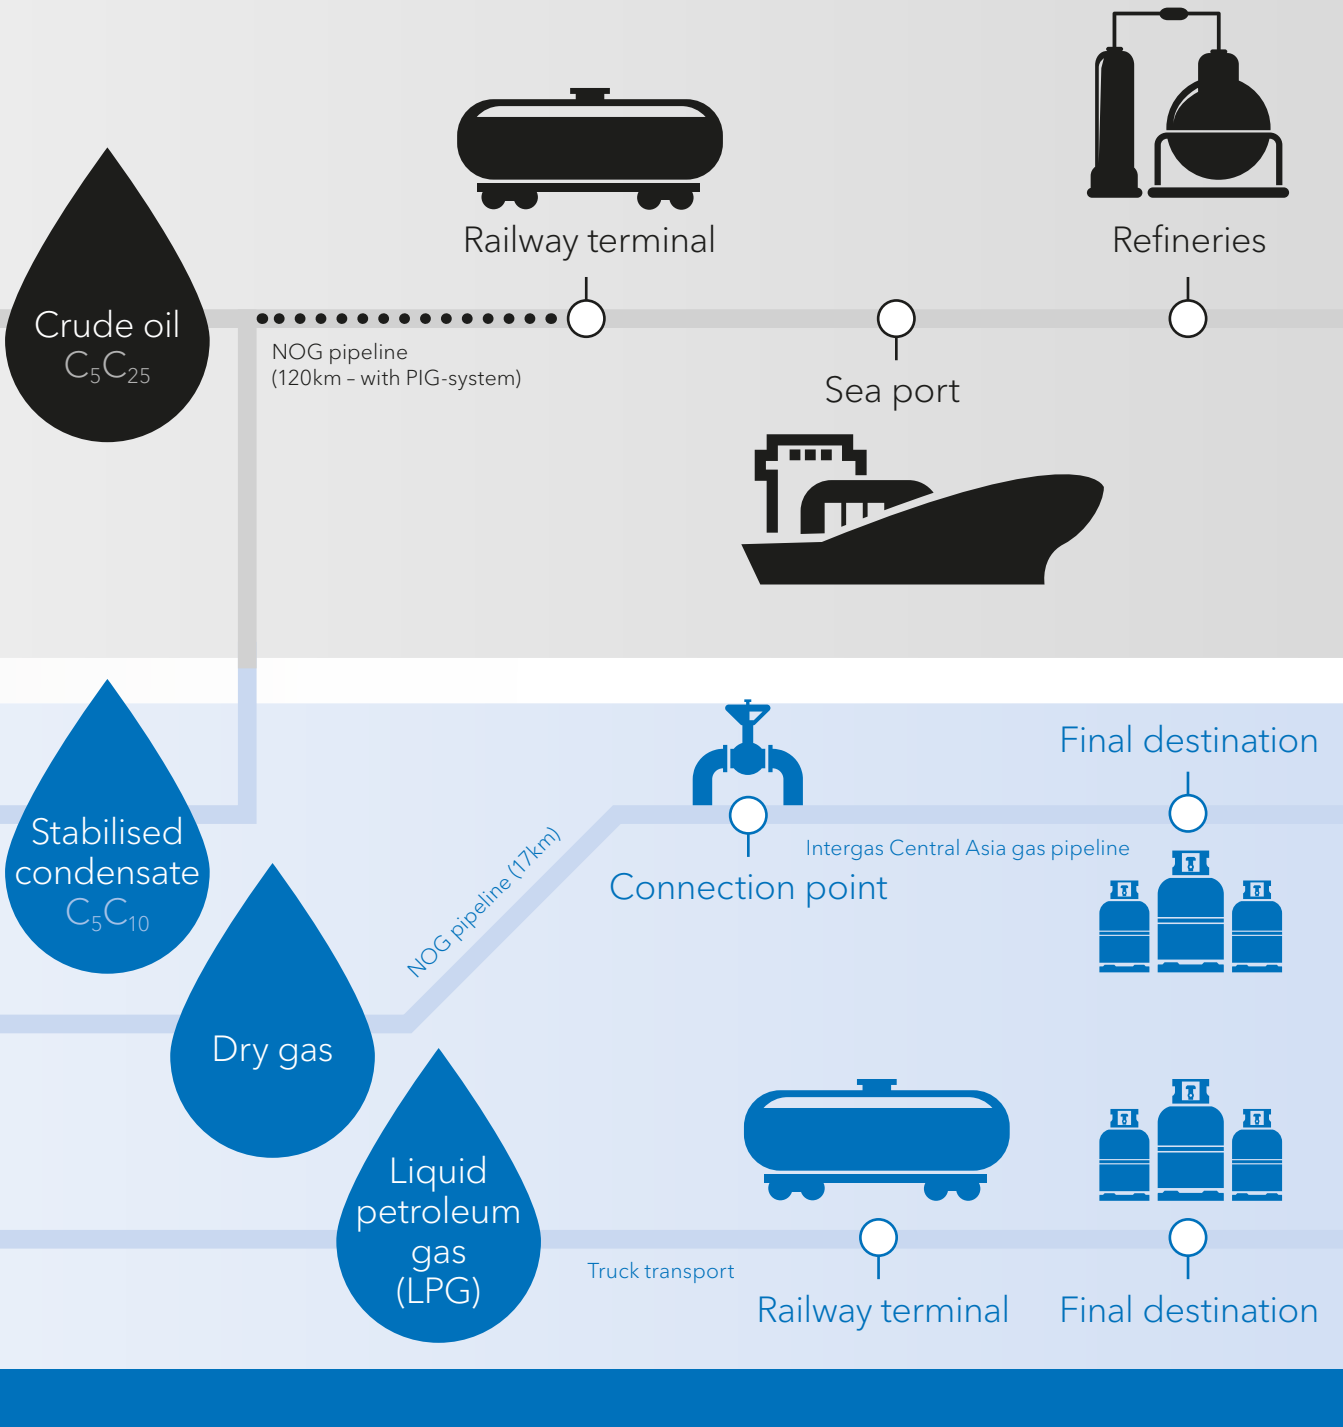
Railway terminal

Refineries

Crude oil
$C_5C_{25}$

NOG pipeline
(120km – with PIG-system)

Sea port

Final destination

Stabilised condensate
$C_5C_{10}$

NOG pipeline (17km)

Intergas Central Asia gas pipeline

Connection point

Dry gas

Liquid petroleum gas (LPG)

Truck transport

Railway terminal

Final destination